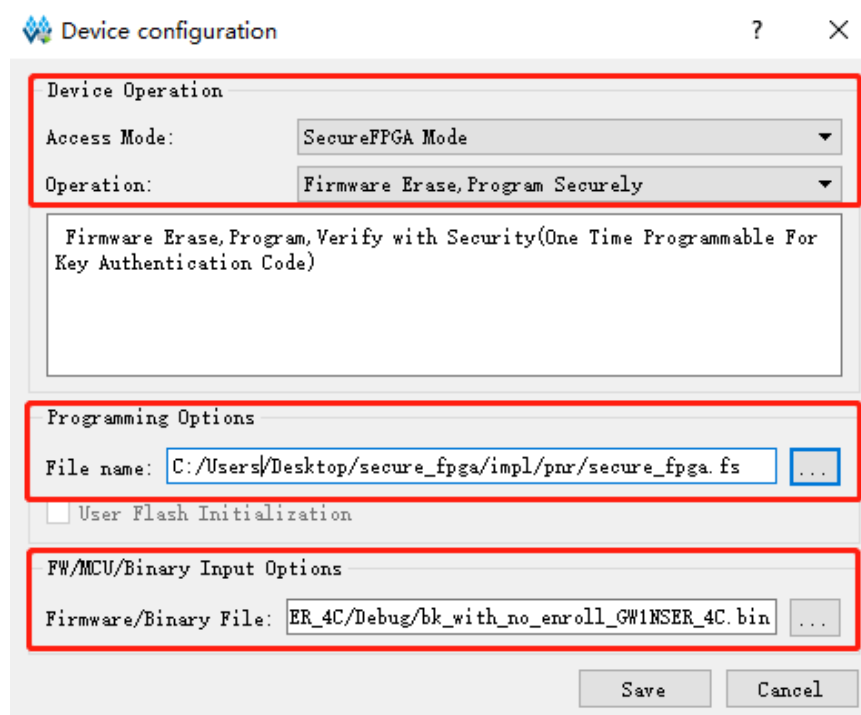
Device configuration ? ×

Device Operation

Access Mode: SecureFPGA Mode

Operation: Firmware Erase,Program Securely

Firmware Erase,Program,Verify with Security(One Time Programmable For Key Authentication Code)

Programming Options

File name: C:/Users/Desktop/secure_fpga/impl/pnr/secure_fpga.fs ...

User Flash Initialization

FW/MCU/Binary Input Options

Firmware/Binary File: ER_4C/Debug/bk_with_no_enroll_GW1NSER_4C.bin ...

Save Cancel